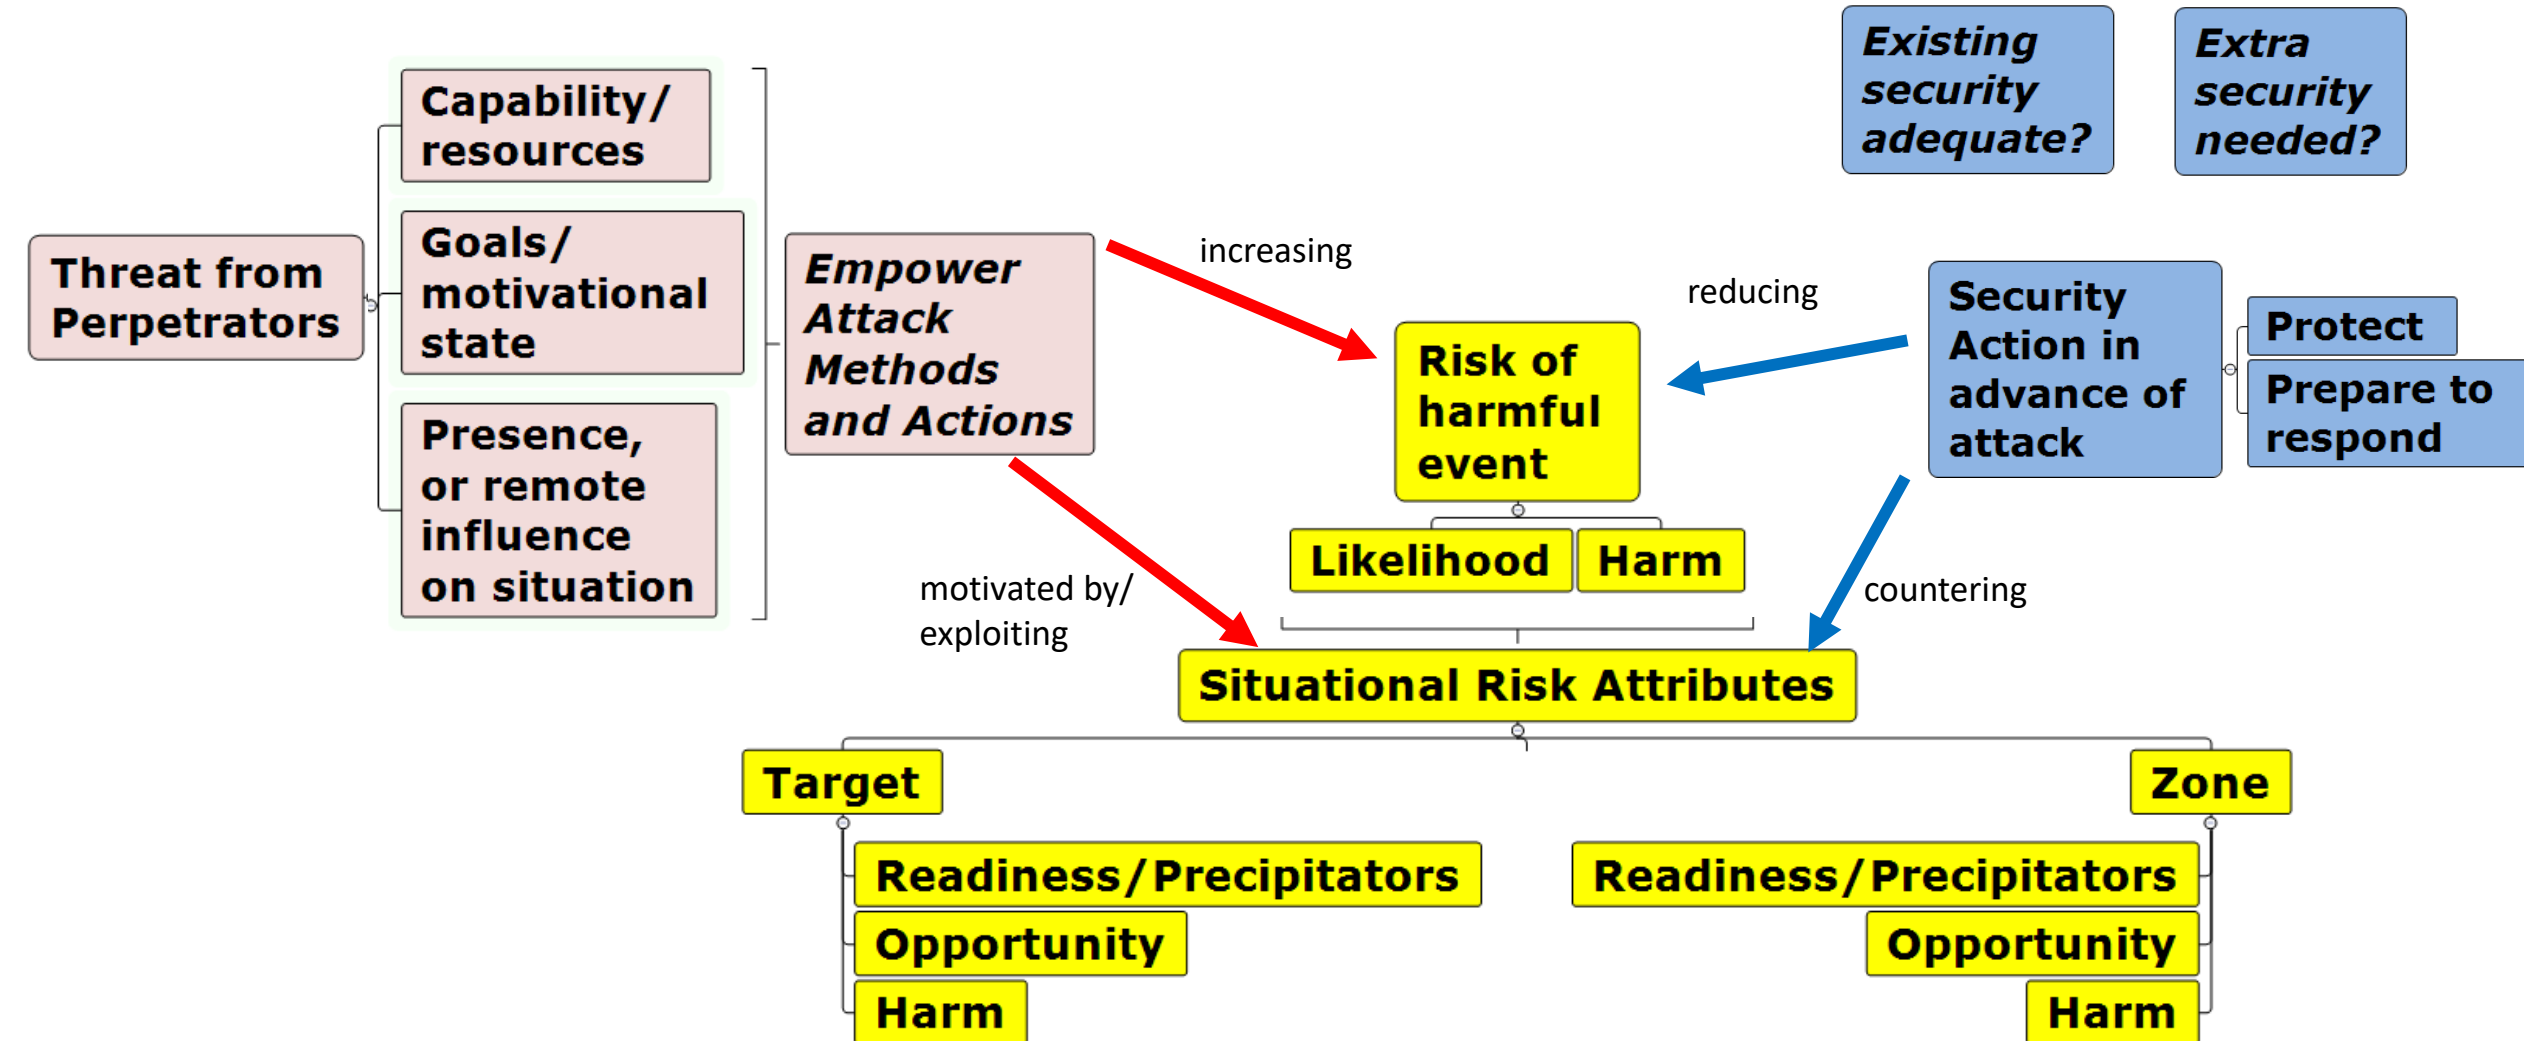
Existing security adequate?

Extra security needed?

Threat from Perpetrators

Capability/ resources

Goals/ motivational state

Presence, or remote influence on situation

Empower Attack Methods and Actions

increasing

reducing

Risk of harmful event

Likelihood

Harm

Security Action in advance of attack

Protect

Prepare to respond

motivated by/ exploiting

countering

Situational Risk Attributes

Target

Readiness/Precipitators

Opportunity

Harm

Zone

Readiness/Precipitators

Opportunity

Harm